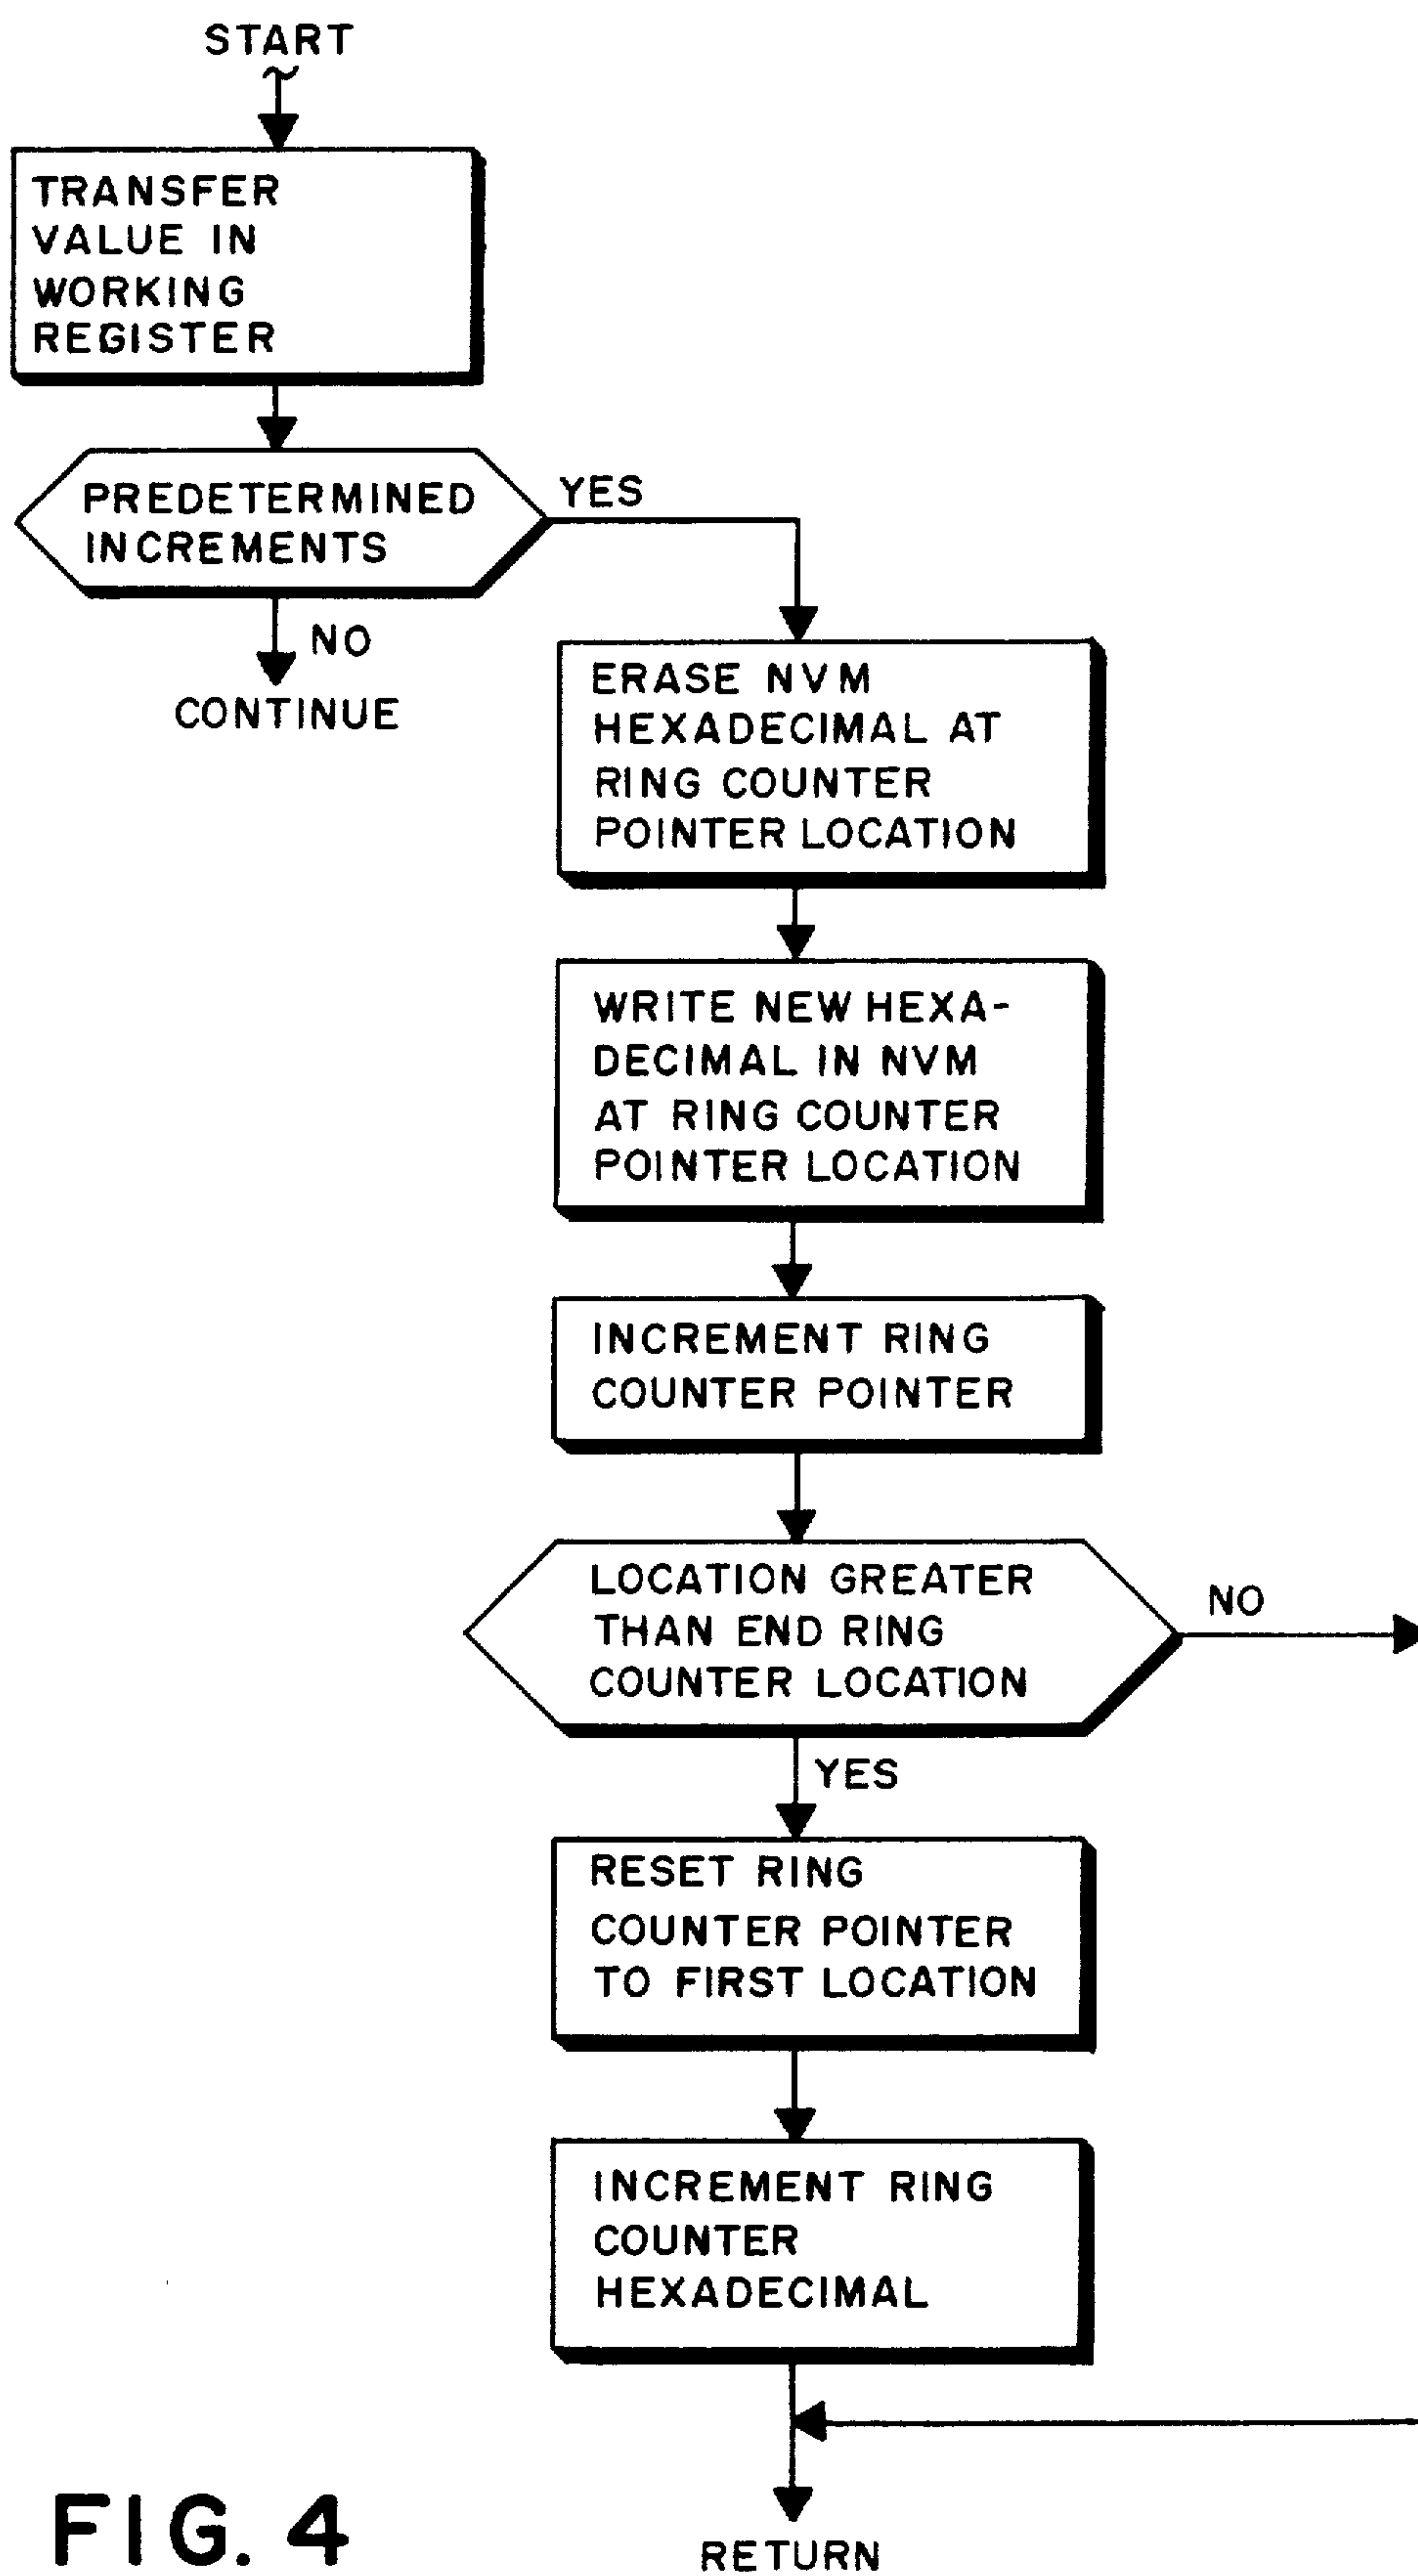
START

TRANSFER VALUE IN WORKING REGISTER

PREDETERMINED INCREMENTS

YES

NO

CONTINUE

ERASE NVM HEXADECIMAL AT RING COUNTER POINTER LOCATION

WRITE NEW HEXADECIMAL IN NVM AT RING COUNTER POINTER LOCATION

INCREMENT RING COUNTER POINTER

LOCATION GREATER THAN END RING COUNTER LOCATION

NO

YES

RESET RING COUNTER POINTER TO FIRST LOCATION

INCREMENT RING COUNTER HEXADECIMAL

FIG. 4

RETURN